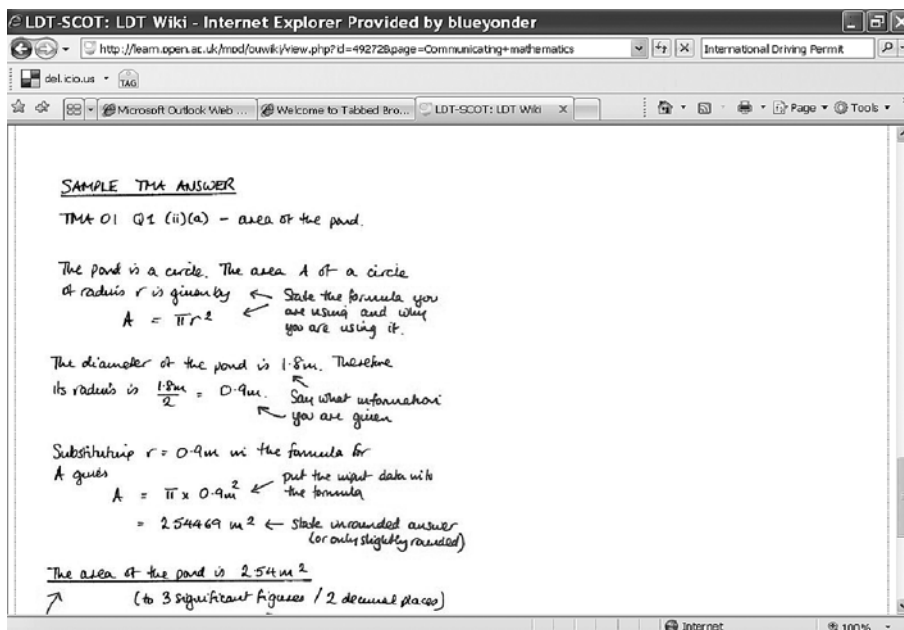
LDT-SCOT: LDT Wiki - Internet Explorer Provided by blueyonder

http://learn.open.ac.uk/mod/ouwiki/view.php?id=492728page=Communicating+mathematics

International Driving Permit

del.icio.us TAG

Microsoft Outlook Web ... Welcome to Tabbed Bro... LDT-SCOT: LDT Wiki

Page Tools

SAMPLE TMA ANSWER

TMA 01 Q1 (ii)(a) – area of the pond.

The pond is a circle. The area A of a circle of radius r is given by
$A = \pi r^2$ ← State the formula you are using and why you are using it.

The diameter of the pond is 1·8m. Therefore its radius is $\frac{1·8m}{2}$ = 0·9m. ← Say what information you are given

Substituting r = 0·9m in the formula for A gives
$A = \pi \times 0·9m^2$ ← put the input data into the formula
= 2.54469 $m^2$ ← State unrounded answer (or only slightly rounded)

The area of the pond is 2.54 $m^2$
(to 3 significant figures / 2 decimal places)

Internet 100%